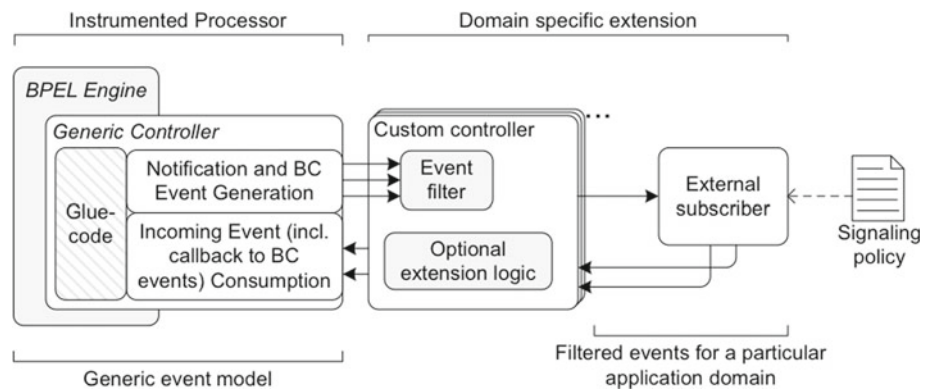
Instrumented Processor

Domain specific extension

BPEL Engine

Generic Controller

Glue-code

Notification and BC Event Generation

Incoming Event (incl. callback to BC events) Consumption

Custom controller

...

Event filter

Optional extension logic

External subscriber

Signaling policy

Generic event model

Filtered events for a particular application domain